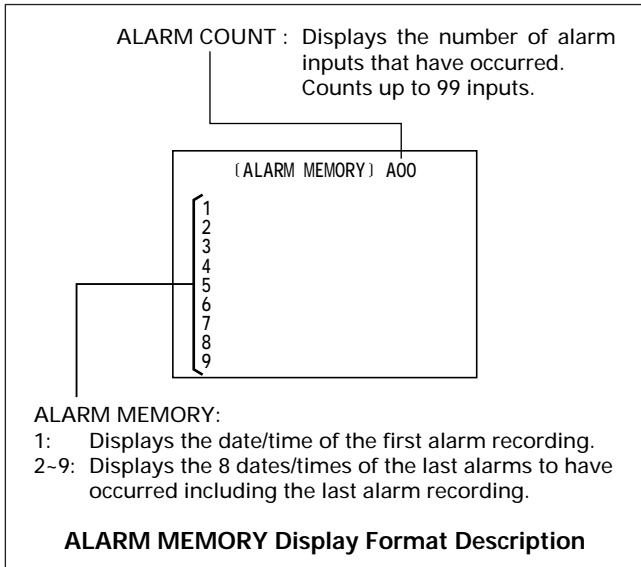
ALARM COUNT : Displays the number of alarm inputs that have occurred. Counts up to 99 inputs.

〔ALARM MEMORY〕 A00

1
2
3
4
5
6
7
8
9

ALARM MEMORY:
1: Displays the date/time of the first alarm recording.
2~9: Displays the 8 dates/times of the last alarms to have occurred including the last alarm recording.

**ALARM MEMORY Display Format Description**